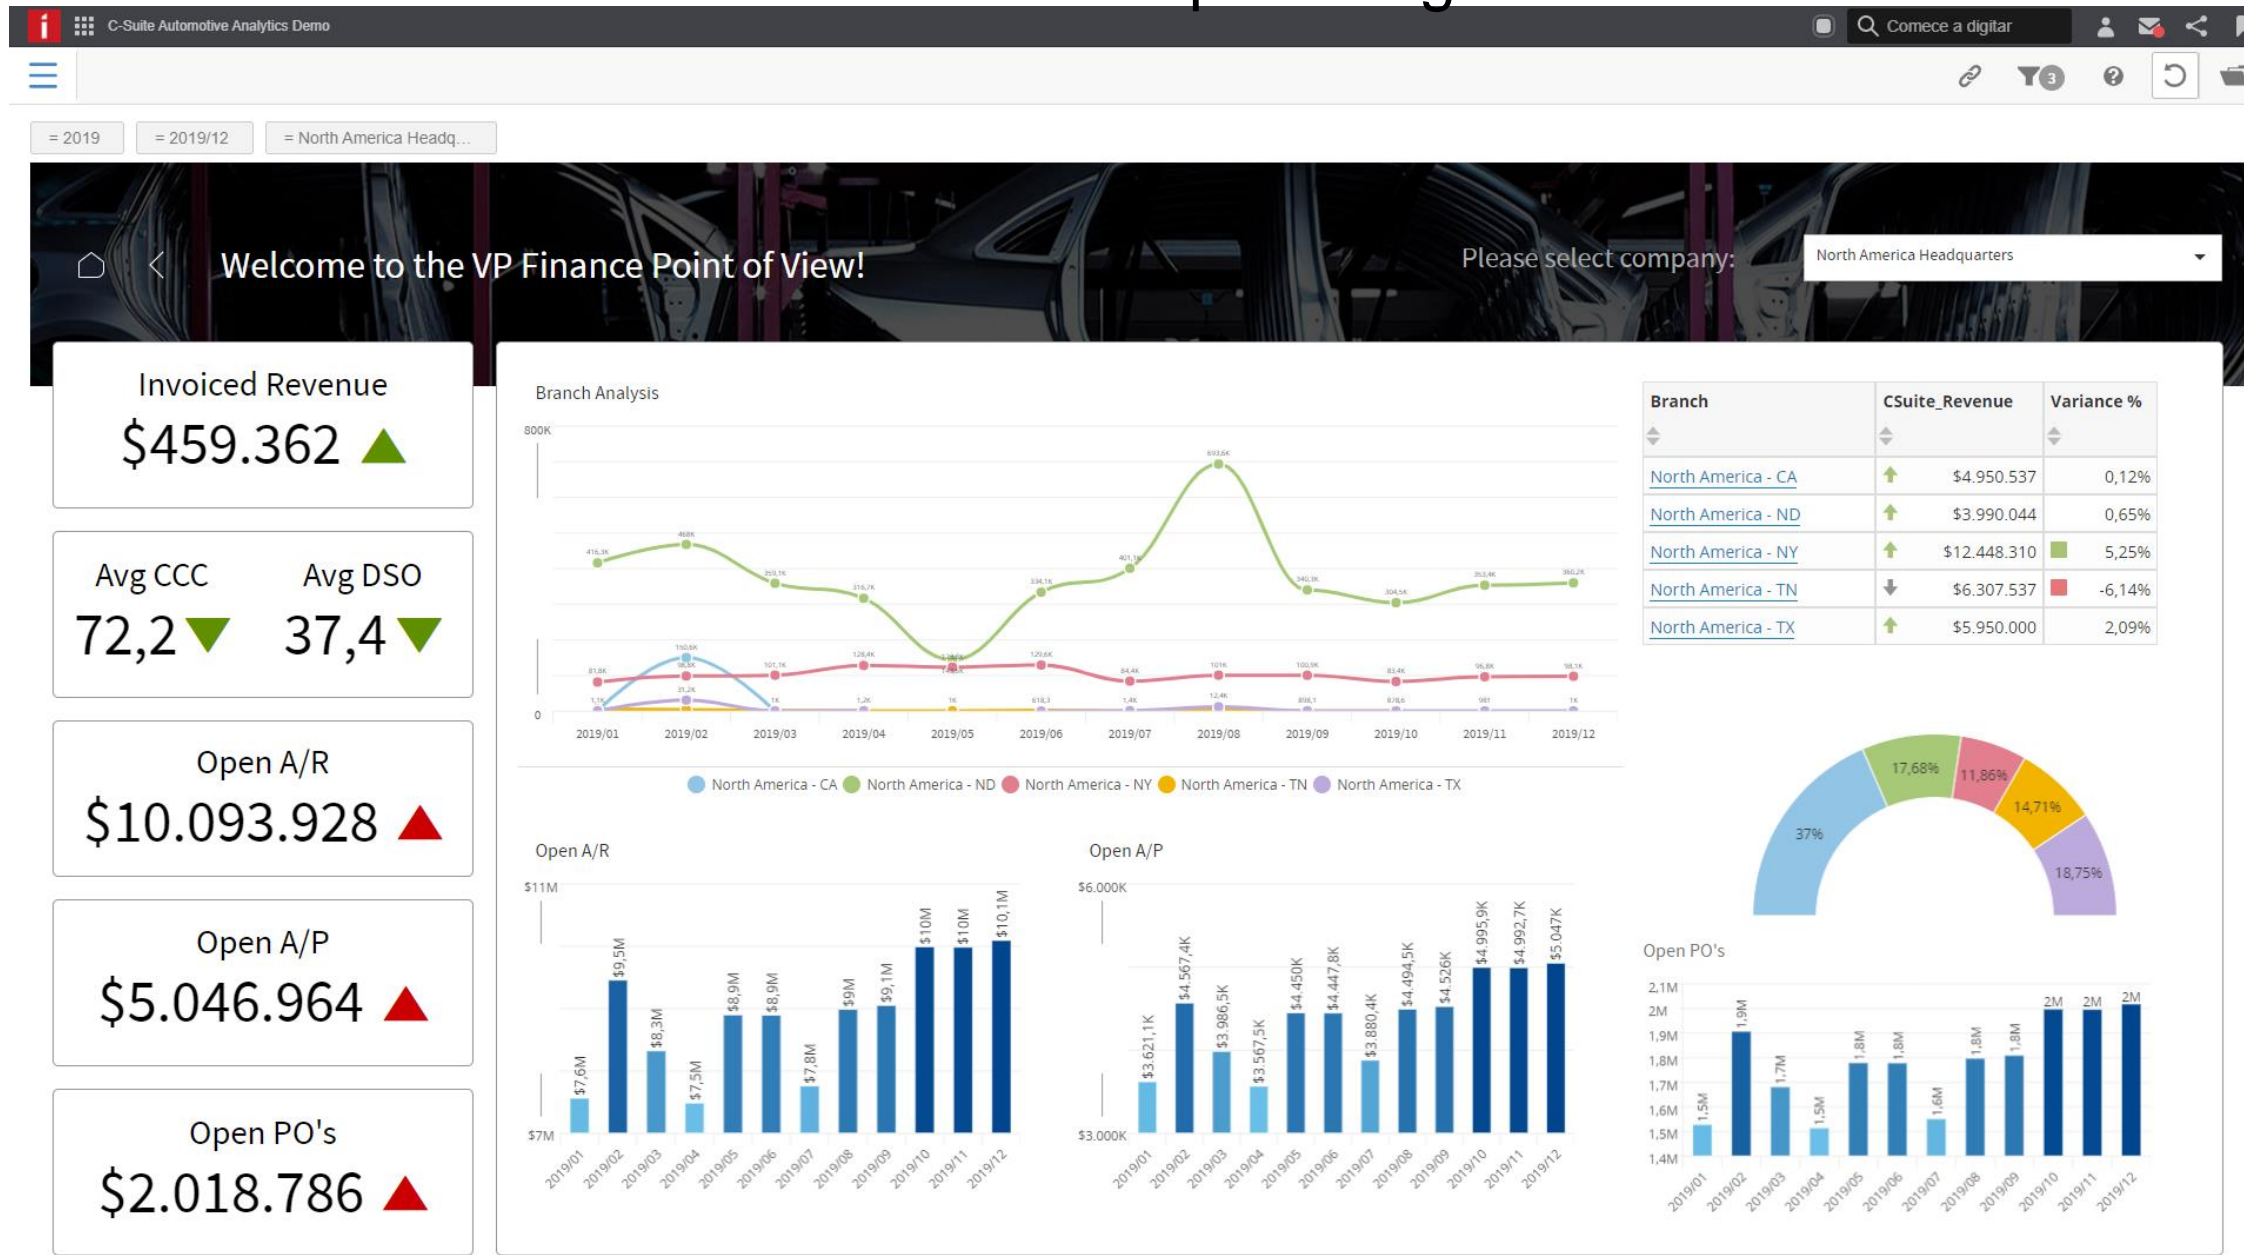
C-Suite Automotive Analytics Demo

Comece a digitar

3

= 2019 = 2019/12 = North America Headq...

Welcome to the VP Finance Point of View!

Please select company: North America Headquarters

Invoiced Revenue
$459.362

Avg CCC
72,2

Avg DSO
37,4

Open A/R
$10.093.928

Open A/P
$5.046.964

Open PO's
$2.018.786

Branch Analysis

800K
0

2019/01 2019/02 2019/03 2019/04 2019/05 2019/06 2019/07 2019/08 2019/09 2019/10 2019/11 2019/12

North America - CA North America - ND North America - NY North America - TN North America - TX

| Branch | CSuite_Revenue | Variance % |
|---|---|---|
| North America - CA | $4.950.537 | 0,12% |
| North America - ND | $3.990.044 | 0,65% |
| North America - NY | $12.448.310 | 5,25% |
| North America - TN | $6.307.537 | -6,14% |
| North America - TX | $5.950.000 | 2,09% |

37% 17,68% 11,86% 14,71% 18,75%

Open A/R

$11M
$7M

$7,6M $9,5M $8,3M $7,5M $8,9M $8,9M $7,8M $9M $9,1M $10M $10M $10,1M

2019/01 2019/02 2019/03 2019/04 2019/05 2019/06 2019/07 2019/08 2019/09 2019/10 2019/11 2019/12

Open A/P

$6.000K
$3.000K

$3.621,1K $4.567,4K $3.986,5K $3.567,5K $4.450K $4.447,8K $3.880,4K $4.494,5K $4.526K $4.995,9K $4.992,7K $5.047K

2019/01 2019/02 2019/03 2019/04 2019/05 2019/06 2019/07 2019/08 2019/09 2019/10 2019/11 2019/12

Open PO's

2,1M 2M 1,9M 1,8M 1,7M 1,6M 1,5M 1,4M

1,5M 1,9M 1,7M 1,5M 1,8M 1,8M 1,6M 1,8M 1,8M 2M 2M 2M

2019/01 2019/02 2019/03 2019/04 2019/05 2019/06 2019/07 2019/08 2019/09 2019/10 2019/11 2019/12